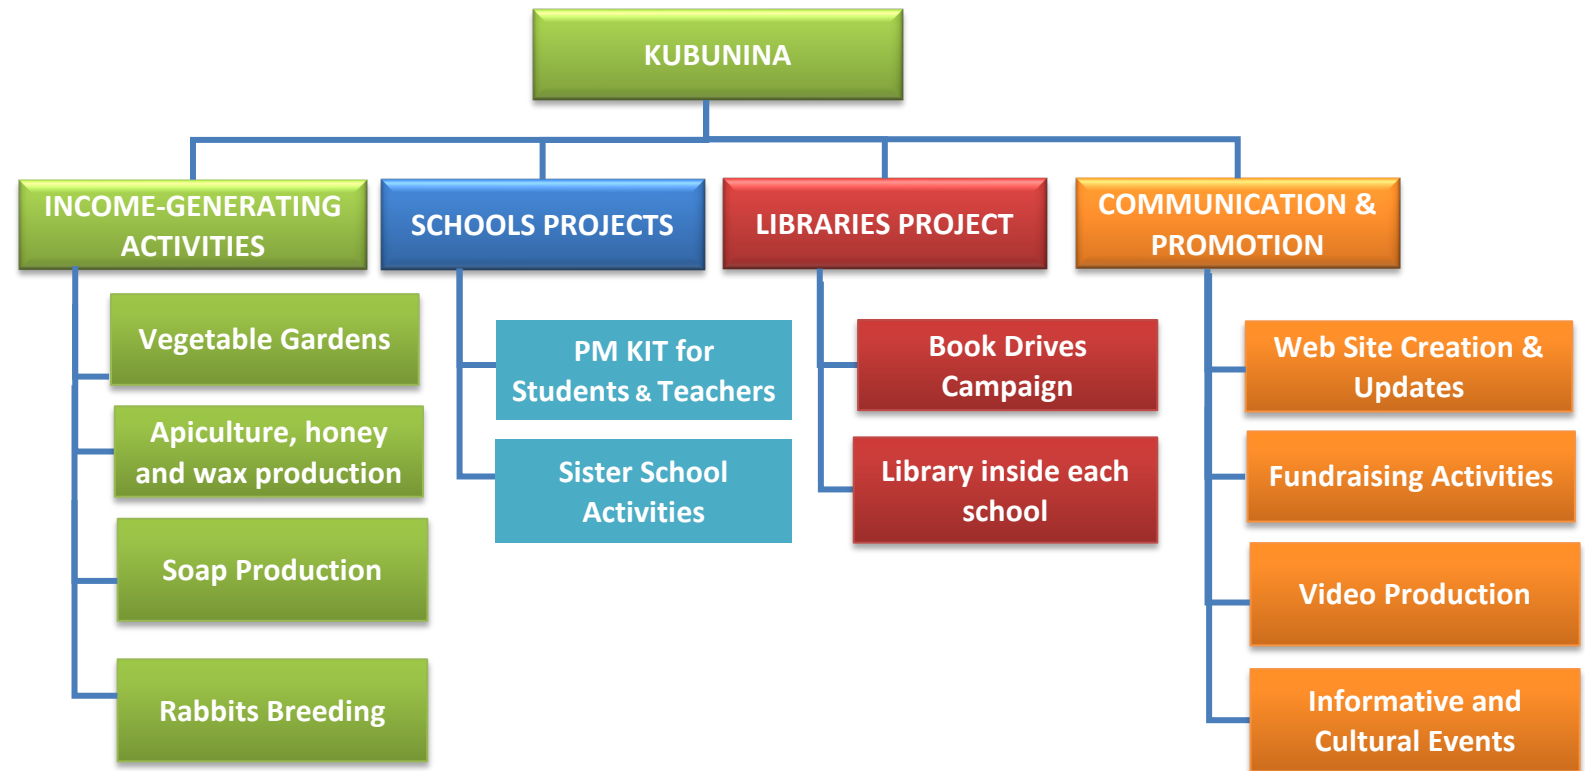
KUBUNINA

INCOME-GENERATING ACTIVITIES

Vegetable Gardens

Apiculture, honey and wax production

Soap Production

Rabbits Breeding

SCHOOLS PROJECTS

PM KIT for Students & Teachers

Sister School Activities

LIBRARIES PROJECT

Book Drives Campaign

Library inside each school

COMMUNICATION & PROMOTION

Web Site Creation & Updates

Fundraising Activities

Video Production

Informative and Cultural Events